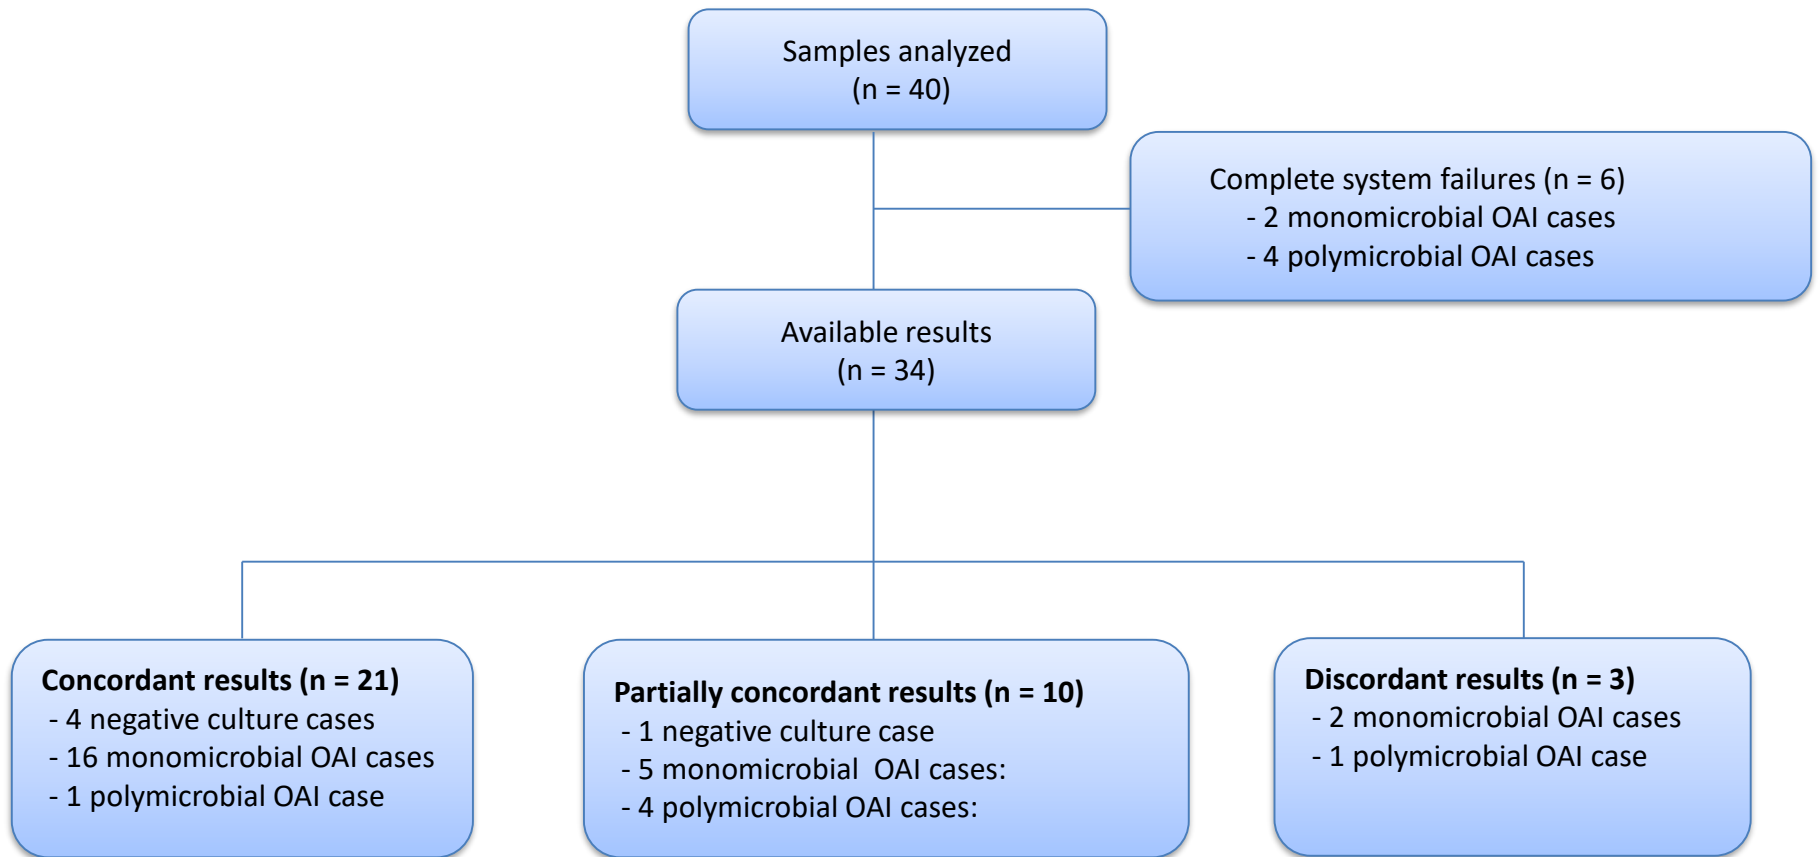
Samples analyzed
(n = 40)

Complete system failures (n = 6)
- 2 monomicrobial OAI cases
- 4 polymicrobial OAI cases

Available results
(n = 34)

**Concordant results (n = 21)**
- 4 negative culture cases
- 16 monomicrobial OAI cases
- 1 polymicrobial OAI case

**Partially concordant results (n = 10)**
- 1 negative culture case
- 5 monomicrobial OAI cases:
- 4 polymicrobial OAI cases:

**Discordant results (n = 3)**
- 2 monomicrobial OAI cases
- 1 polymicrobial OAI case